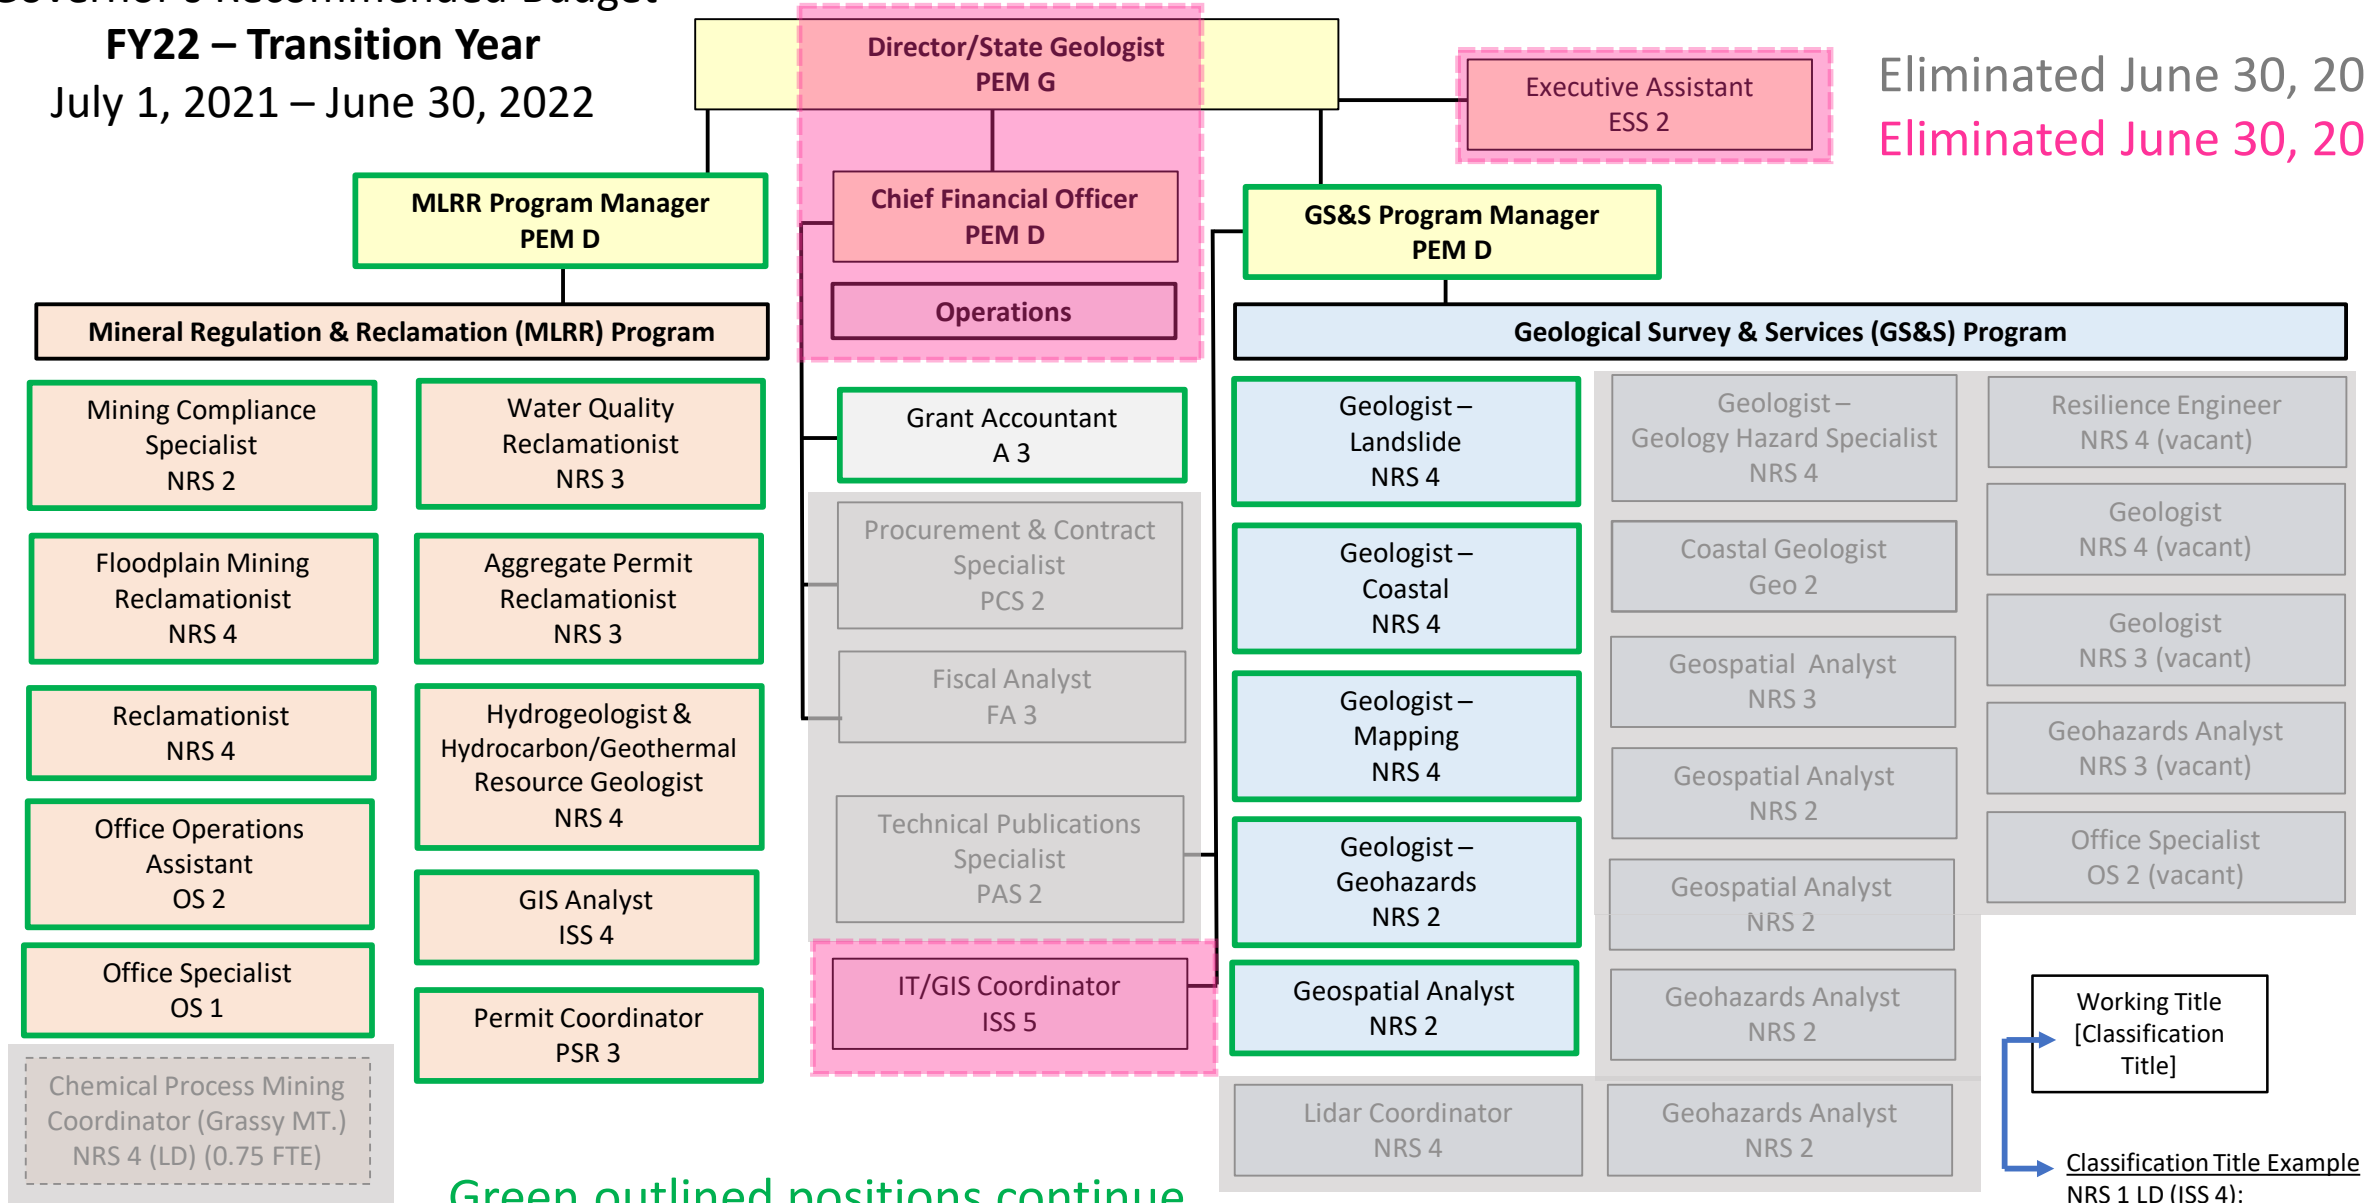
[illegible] Recommended Budget
FY22 – Transition Year
July 1, 2021 – June 30, 2022

Director/State Geologist
PEM G

Executive Assistant
ESS 2

Eliminated June 30, 20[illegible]
Eliminated June 30, 20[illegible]

MLRR Program Manager
PEM D

Chief Financial Officer
PEM D

GS&S Program Manager
PEM D

Operations

Mineral Regulation & Reclamation (MLRR) Program

Geological Survey & Services (GS&S) Program

Mining Compliance Specialist
NRS 2

Water Quality Reclamationist
NRS 3

Floodplain Mining Reclamationist
NRS 4

Aggregate Permit Reclamationist
NRS 3

Reclamationist
NRS 4

Hydrogeologist & Hydrocarbon/Geothermal Resource Geologist
NRS 4

Office Operations Assistant
OS 2

GIS Analyst
ISS 4

Office Specialist
OS 1

Permit Coordinator
PSR 3

Chemical Process Mining Coordinator (Grassy MT.)
NRS 4 (LD) (0.75 FTE)

Grant Accountant
A 3

Procurement & Contract Specialist
PCS 2

Fiscal Analyst
FA 3

Technical Publications Specialist
PAS 2

IT/GIS Coordinator
ISS 5

Geologist – Landslide
NRS 4

Geologist – Coastal
NRS 4

Geologist – Mapping
NRS 4

Geologist – Geohazards
NRS 2

Geospatial Analyst
NRS 2

Lidar Coordinator
NRS 4

Geologist – Geology Hazard Specialist
NRS 4

Coastal Geologist
Geo 2

Geospatial Analyst
NRS 3

Geospatial Analyst
NRS 2

Geospatial Analyst
NRS 2

Geohazards Analyst
NRS 2

Geohazards Analyst
NRS 2

Resilience Engineer
NRS 4 (vacant)

Geologist
NRS 4 (vacant)

Geologist
NRS 3 (vacant)

Geohazards Analyst
NRS 3 (vacant)

Office Specialist
OS 2 (vacant)

Working Title
[Classification Title]

Classification Title Example
NRS 1 LD (ISS 4):

Green outlined positions continue